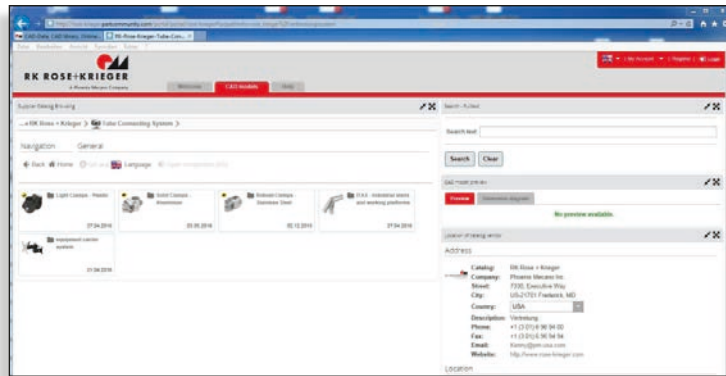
http://rose-krieger.partcommunity.com/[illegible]

CAD-Data, CAD library, Online... | RK-Rose-Krieger-Tube-Con... ×

Datei Bearbeiten Ansicht Favoriten Extras ?

RK ROSE+KRIEGER
A Phoenix Mecano Company

Welcome | CAD models | Help

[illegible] | My Account | Register | Login

Supplier catalog browsing

...e RK Rose + Krieger > Tube Connecting System >

Navigation General

Back Home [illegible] Language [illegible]

Light Clamps - Plastic
27.04.2016

Solid Clamps - Aluminium
03.05.2016

Solid Clamps - Stainless Steel
02.12.2015

FAS - industrial stairs and working platforms
27.04.2016

equipment carrier system
01.04.2016

Search - Fulltext

Search text

Search | Clear

CAD model preview

Preview | Dimension diagram

No preview available.

Location of catalog vendor

Address

Catalog: RK Rose + Krieger
Company: Phoenix Mecano Inc.
Street: 7330, Executive Way
City: US-21701 Frederick, MD
Country: USA
Description: Vertretung
Phone: +1 (301) 6 96 94 00
Fax: +1 (301) 6 96 94 94
Email: Kenny@pm-usa.com
Website: http://www.rose-krieger.com

Location